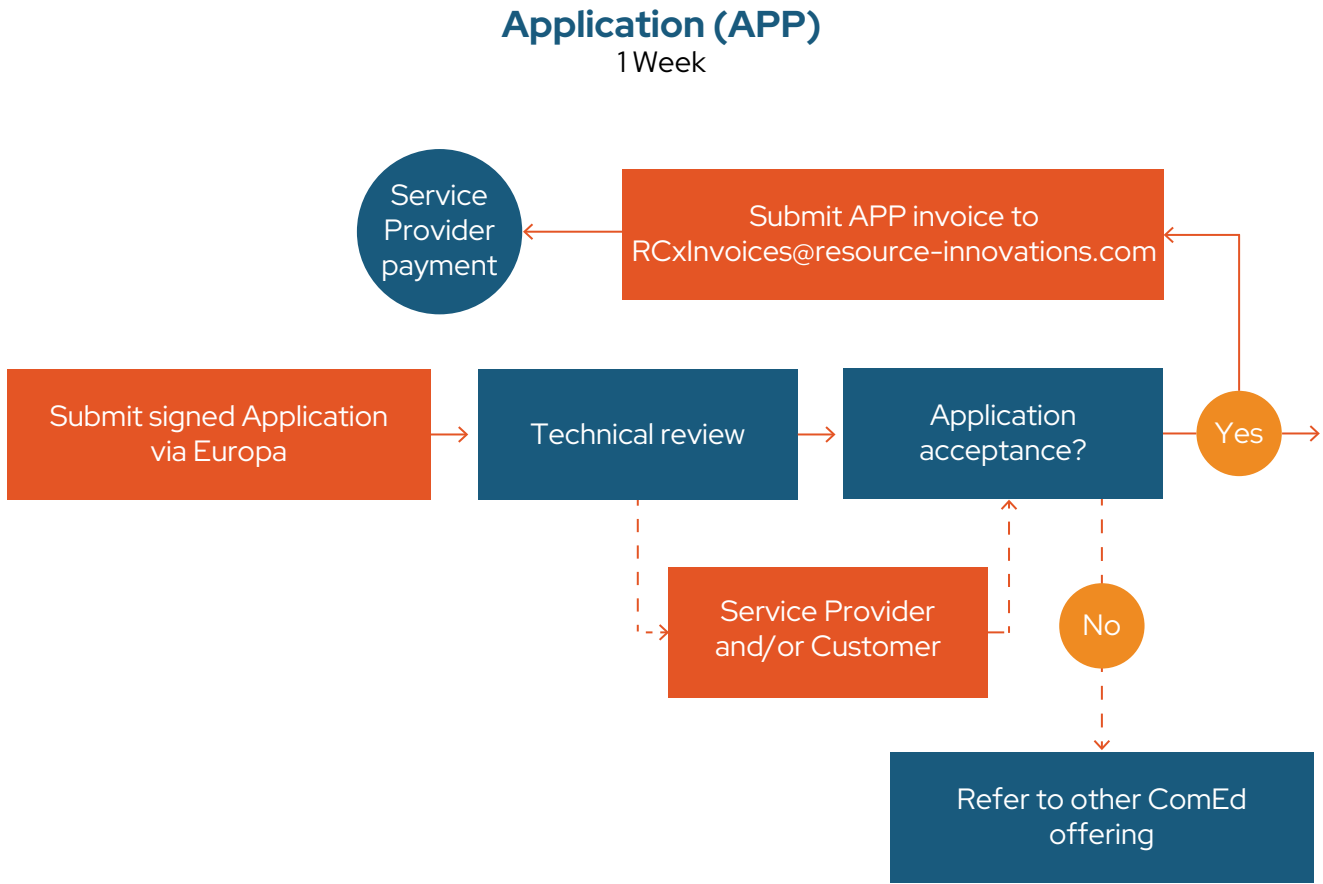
Application (APP)
1 Week

Service Provider payment

Submit APP invoice to RCxInvoices@resource-innovations.com

Submit signed Application via Europa

Technical review

Application acceptance?

Yes

Service Provider and/or Customer

No

Refer to other ComEd offering